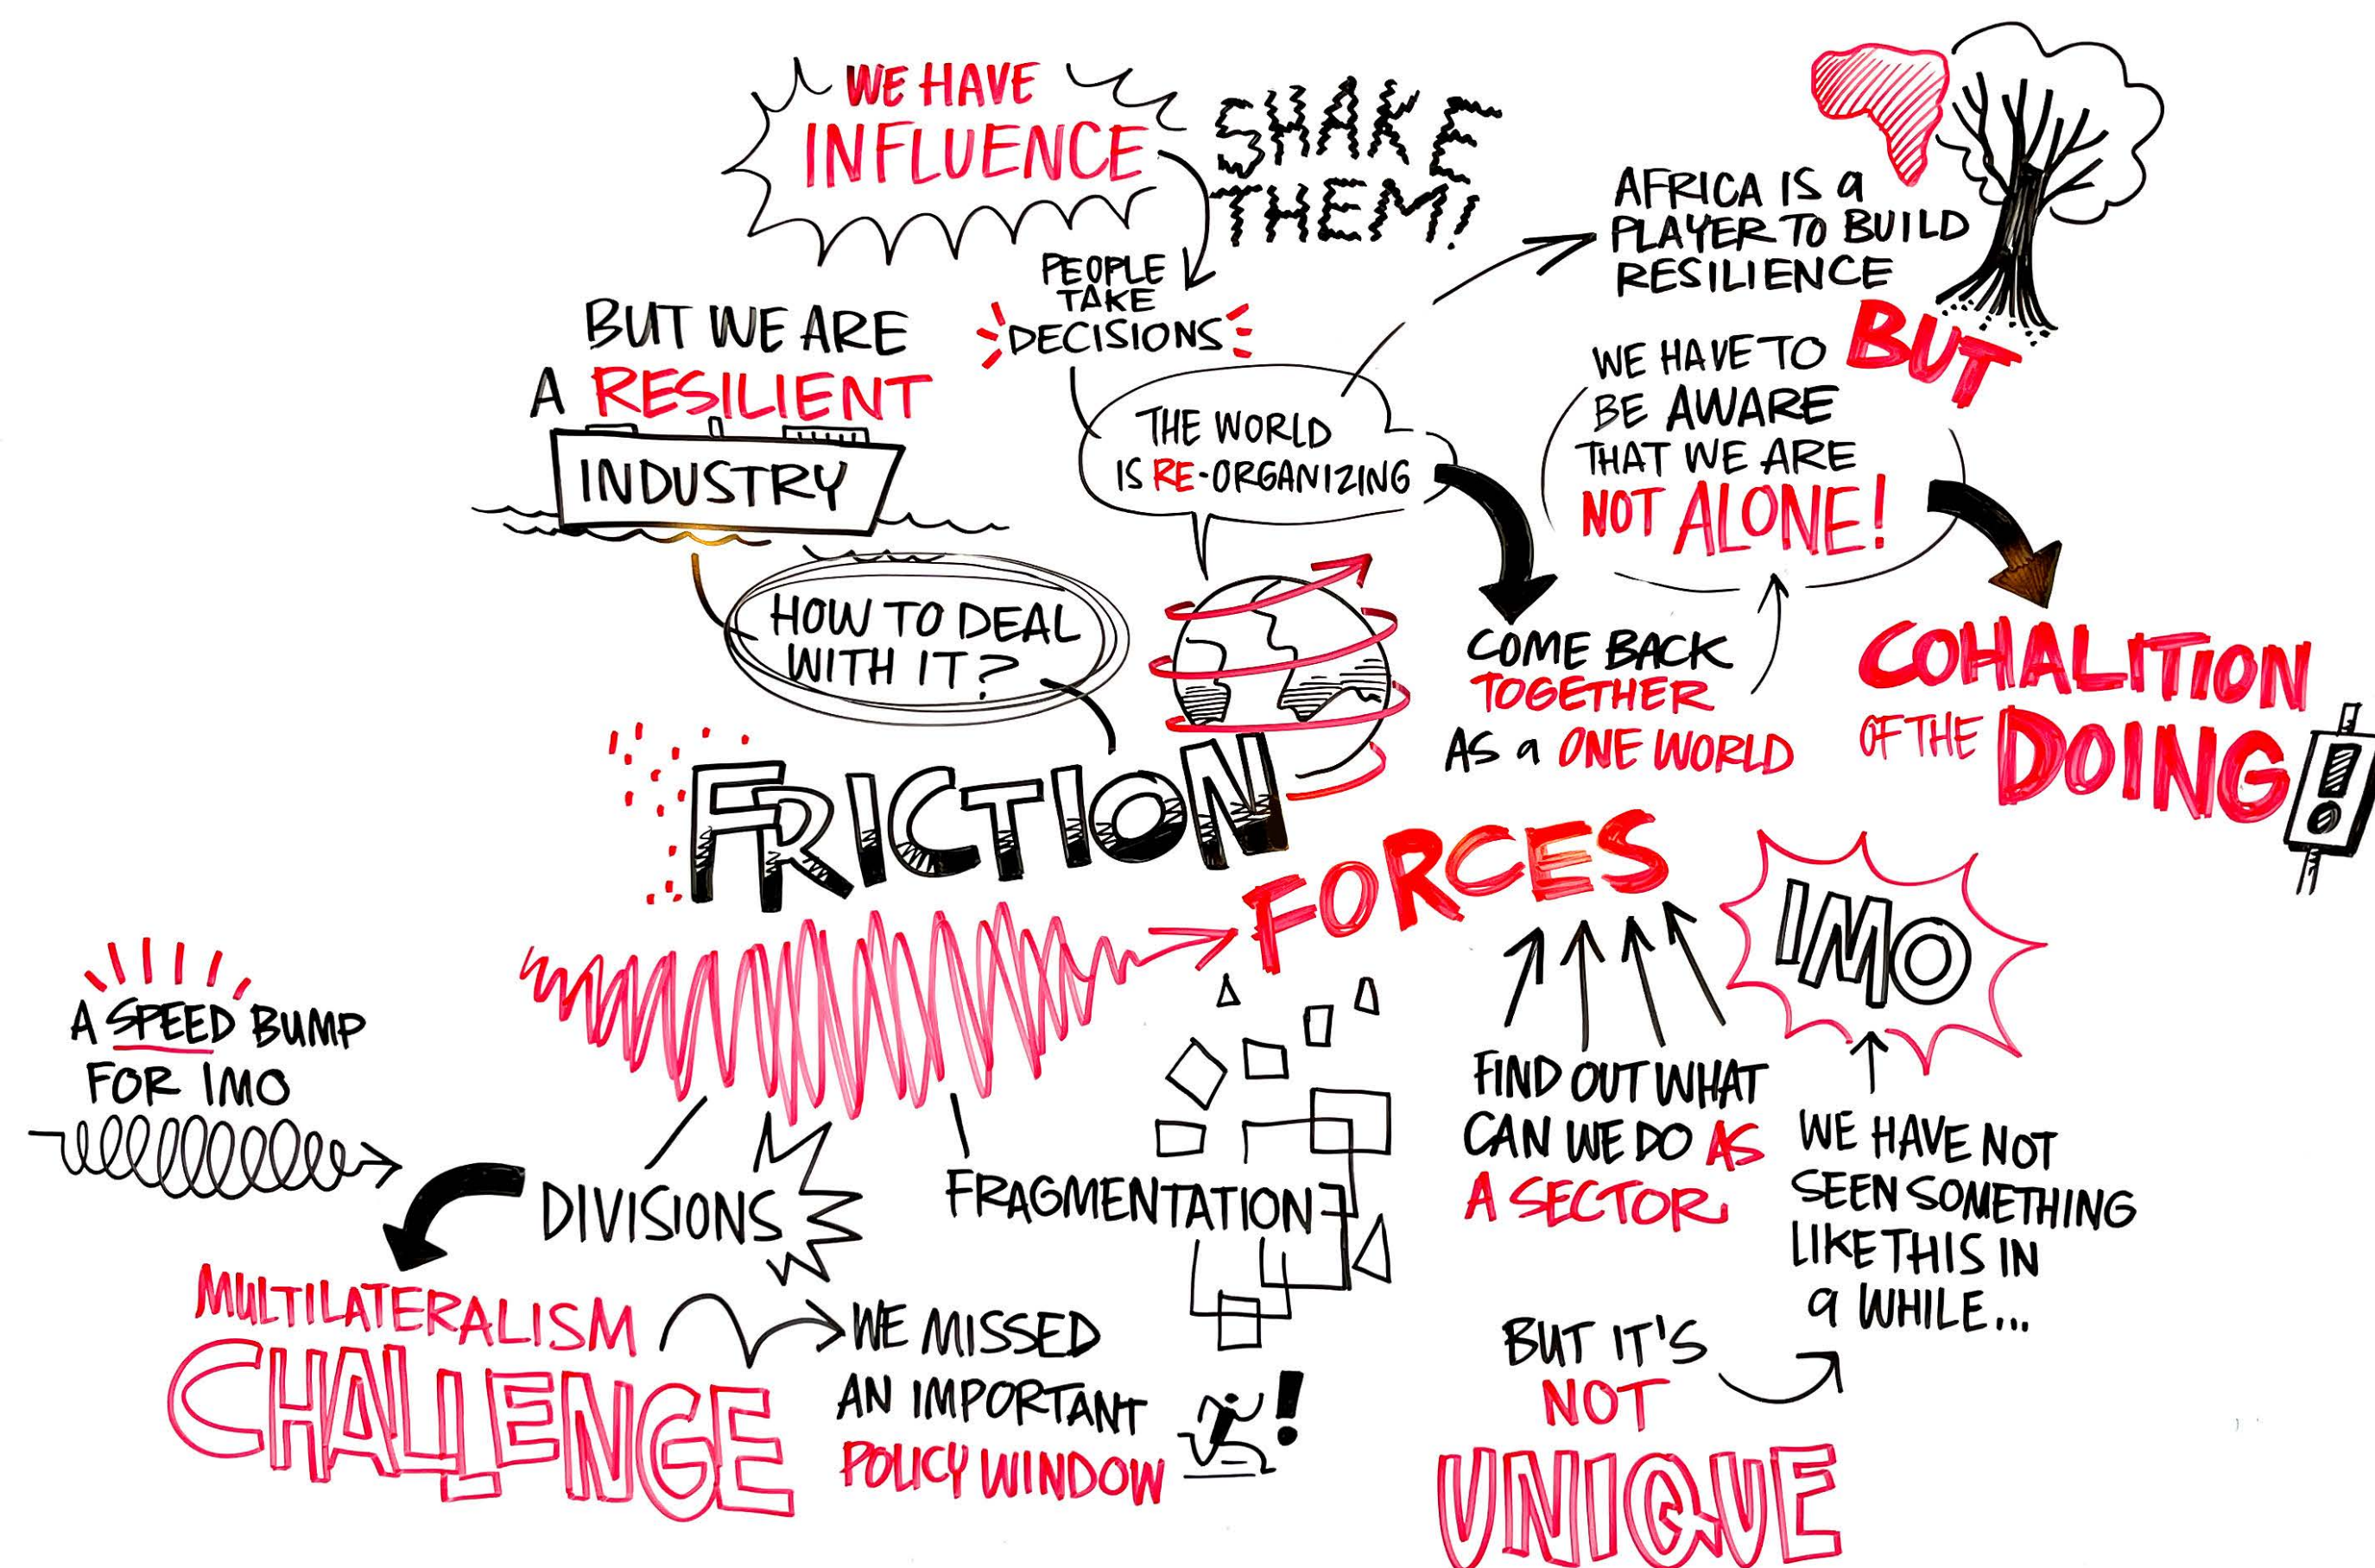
WE HAVE INFLUENCE

SHAKE THEM!

PEOPLE TAKE DECISIONS

AFRICA IS a PLAYER TO BUILD RESILIENCE

BUT WE ARE A RESILIENT INDUSTRY

THE WORLD IS RE-ORGANIZING

WE HAVE TO BE AWARE THAT WE ARE NOT ALONE!

BUT

HOW TO DEAL WITH IT?

COME BACK TOGETHER AS a ONE WORLD

COHALITION OF THE DOING!

FRICTION

FORCES

IMO

A SPEED BUMP FOR IMO

DIVISIONS

FRAGMENTATION

FIND OUT WHAT CAN WE DO AS A SECTOR

WE HAVE NOT SEEN SOMETHING LIKE THIS IN a WHILE...

MULTILATERALISM CHALLENGE

WE MISSED AN IMPORTANT POLICY WINDOW

BUT IT'S NOT UNIQUE